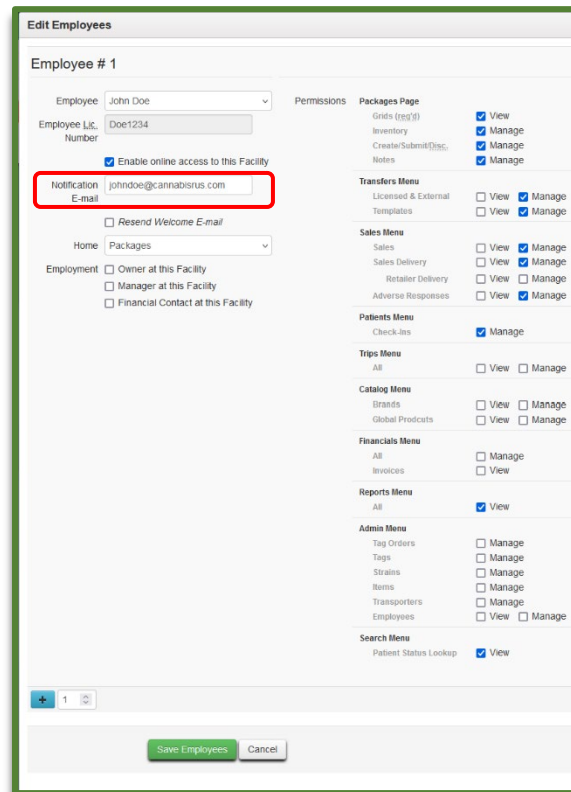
Edit Employees

Employee # 1

Employee John Doe

Employee Lic. Number Doe1234

Enable online access to this Facility

Notification E-mail johndoe@cannabisrus.com

Resend Welcome E-mail

Home Packages

Employment Owner at this Facility
Manager at this Facility
Financial Contact at this Facility

Permissions

Packages Page
Grids (req'd) View
Inventory Manage
Create/Submit/Disc. Manage
Notes Manage

Transfers Menu
Licensed & External View Manage
Templates View Manage

Sales Menu
Sales View Manage
Sales Delivery View Manage
Retailer Delivery View Manage
Adverse Responses View Manage

Patients Menu
Check-Ins Manage

Trips Menu
All View Manage

Catalog Menu
Brands View Manage
Global Prodcuts View Manage

Financials Menu
All Manage
Invoices View

Reports Menu
All View

Admin Menu
Tag Orders Manage
Tags Manage
Strains Manage
Items Manage
Transporters Manage
Employees View Manage

Search Menu
Patient Status Lookup View

+ 1

Save Employees Cancel